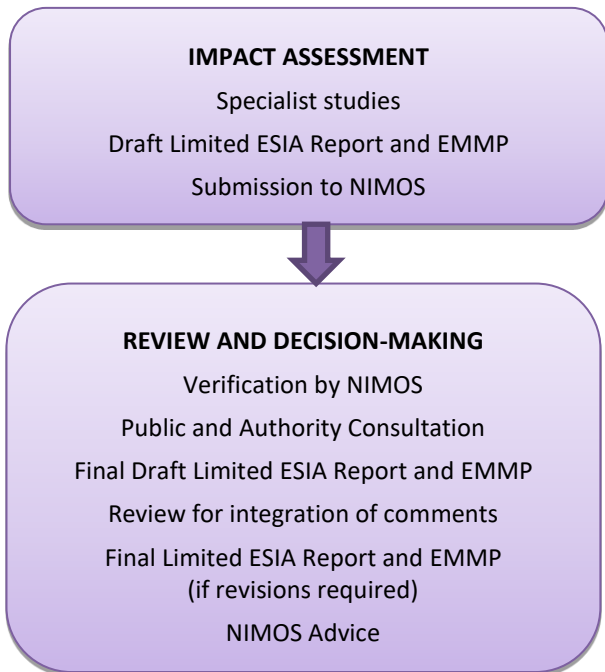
IMPACT ASSESSMENT

Specialist studies

Draft Limited ESIA Report and EMMP

Submission to NIMOS

REVIEW AND DECISION-MAKING

Verification by NIMOS

Public and Authority Consultation

Final Draft Limited ESIA Report and EMMP

Review for integration of comments

Final Limited ESIA Report and EMMP (if revisions required)

NIMOS Advice